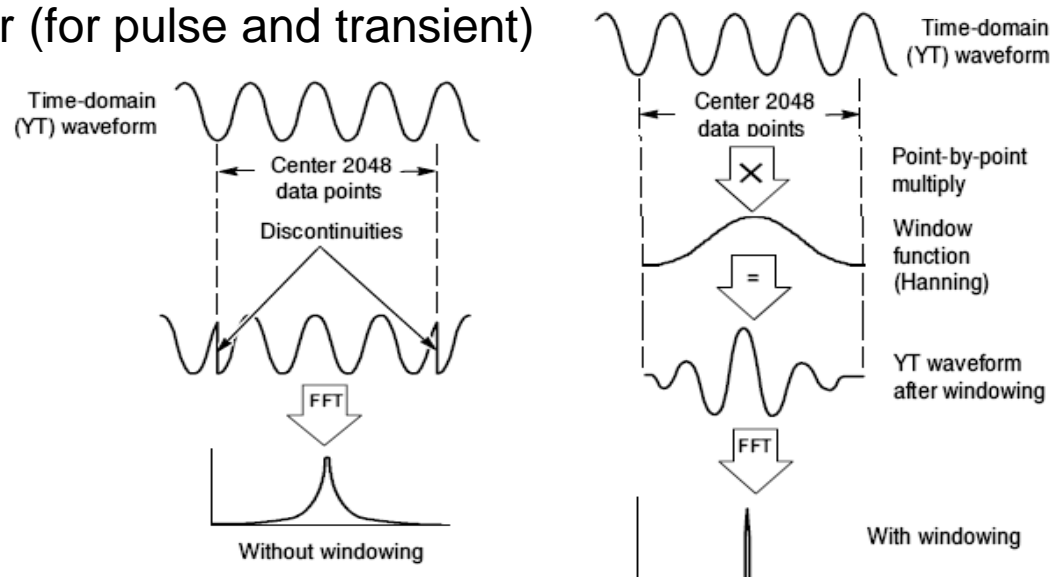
r (for pulse and transient)

Time-domain (YT) waveform

Center 2048 data points

Discontinuities

FFT

Without windowing

Time-domain (YT) waveform

Center 2048 data points

×

Point-by-point multiply

Window function (Hanning)

=

YT waveform after windowing

FFT

With windowing